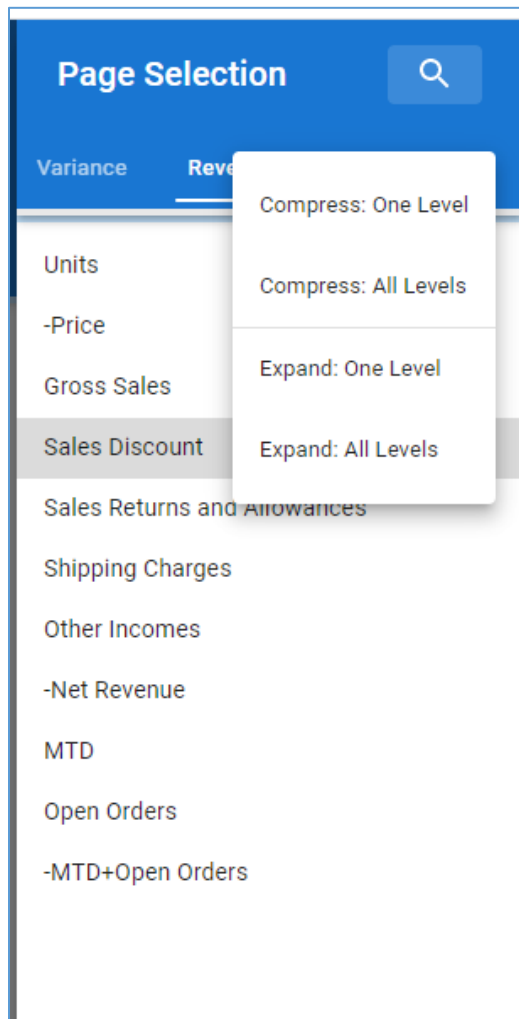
Page Selection

Variance

Reve

Compress: One Level

Compress: All Levels

Expand: One Level

Expand: All Levels

Units

-Price

Gross Sales

Sales Discount

Sales Returns and Allowances

Shipping Charges

Other Incomes

-Net Revenue

MTD

Open Orders

-MTD+Open Orders